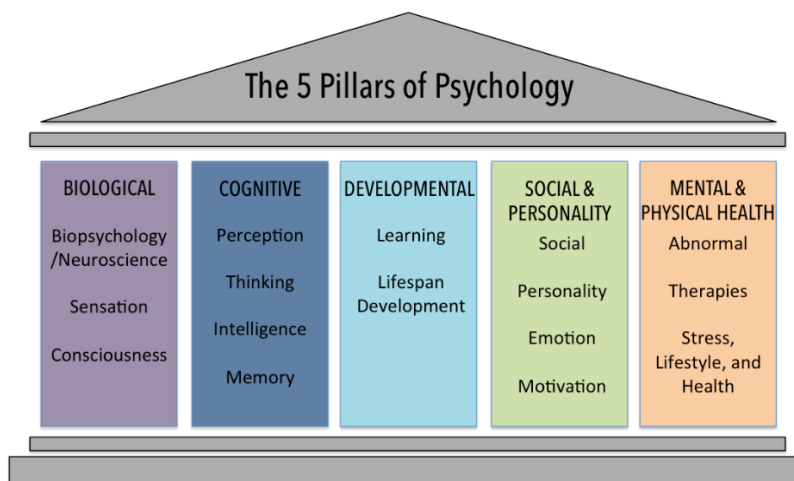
The 5 Pillars of Psychology

BIOLOGICAL
Biopsychology /Neuroscience
Sensation
Consciousness

COGNITIVE
Perception
Thinking
Intelligence
Memory

DEVELOPMENTAL
Learning
Lifespan Development

SOCIAL & PERSONALITY
Social
Personality
Emotion
Motivation

MENTAL & PHYSICAL HEALTH
Abnormal
Therapies
Stress, Lifestyle, and Health